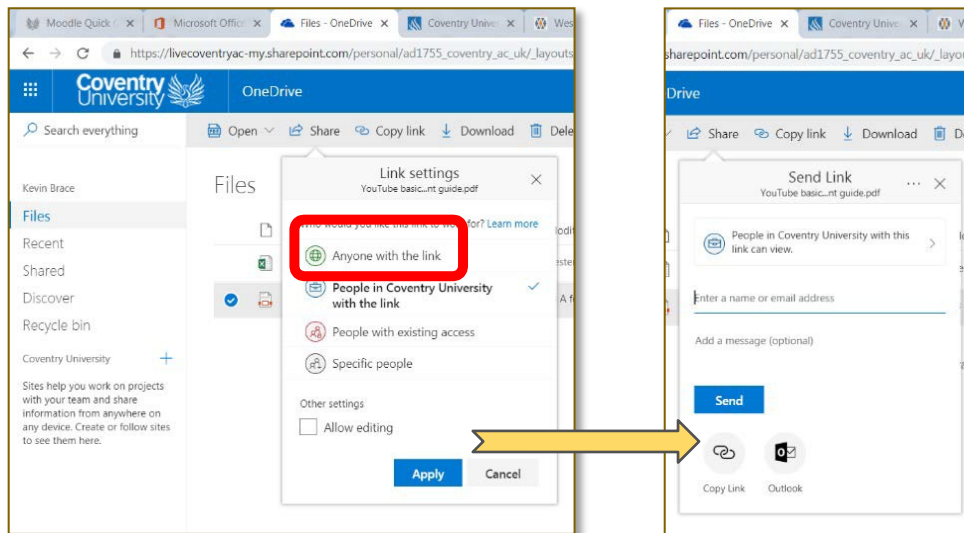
Moodle Quick G ×
Microsoft Offic ×
Files - OneDrive ×
Coventry Unive ×
Wes

https://livecoventryac-my.sharepoint.com/personal/ad1755_coventry_ac_uk/_layouts

Coventry University

OneDrive

Search everything

Open
Share
Copy link
Download
Dele

Kevin Brace

Files

Recent

Shared

Discover

Recycle bin

Coventry University

Sites help you work on projects with your team and share information from anywhere on any device. Create or follow sites to see them here.

Files

Link settings
YouTube basic...nt guide.pdf

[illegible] would you like this link to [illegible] for? Learn more

Anyone with the link

People in Coventry University with the link

People with existing access

Specific people

Other settings

Allow editing

Apply

Cancel

Files - OneDrive ×
Coventry Unive ×

sharepoint.com/personal/ad1755_coventry_ac_uk/_layou

Drive

Share
Copy link
Download

Send Link
YouTube basic...nt guide.pdf

People in Coventry University with this link can view.

Enter a name or email address

Add a message (optional)

Send

Copy Link

Outlook